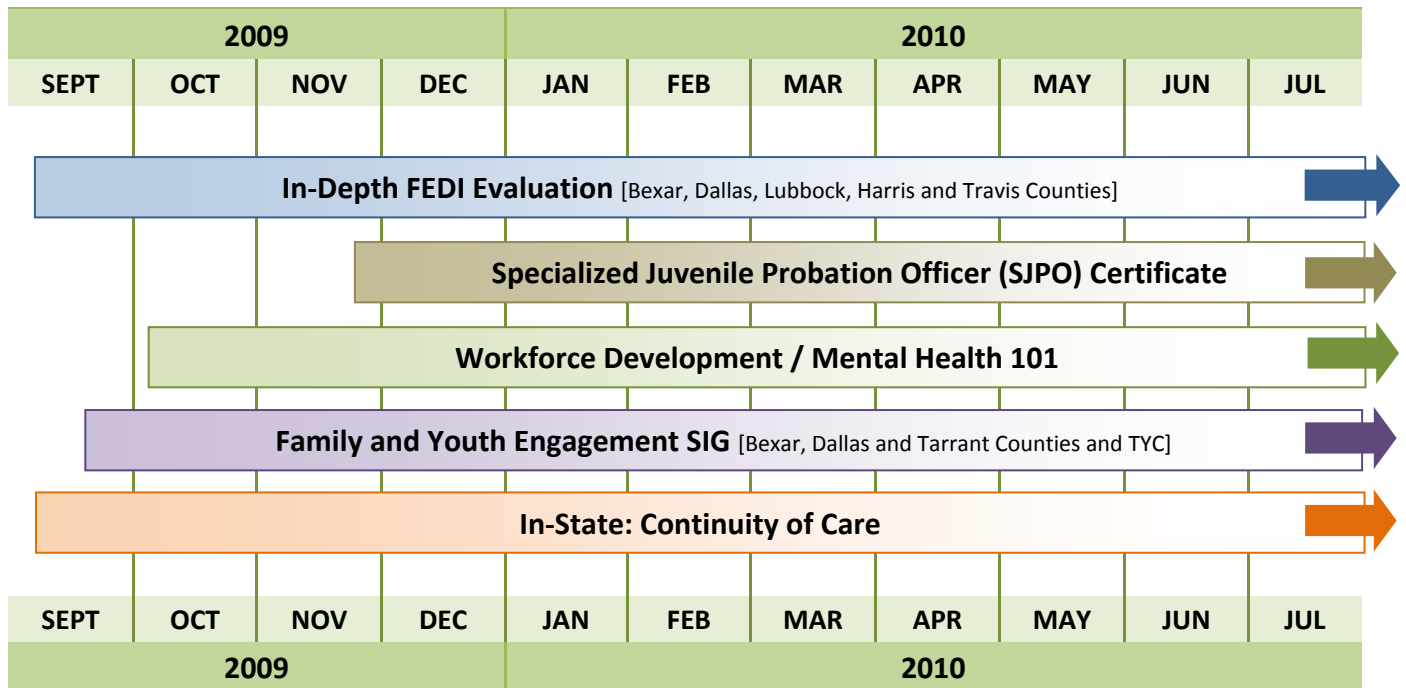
| 2009 | | | | 2010 | | | | | | |
|---|---|---|---|---|---|---|---|---|---|---|
| SEPT | OCT | NOV | DEC | JAN | FEB | MAR | APR | MAY | JUN | JUL |

In-Depth FEDI Evaluation [Bexar, Dallas, Lubbock, Harris and Travis Counties]

Specialized Juvenile Probation Officer (SJPO) Certificate

Workforce Development / Mental Health 101

Family and Youth Engagement SIG [Bexar, Dallas and Tarrant Counties and TYC]

In-State: Continuity of Care

| SEPT | OCT | NOV | DEC | JAN | FEB | MAR | APR | MAY | JUN | JUL |
|---|---|---|---|---|---|---|---|---|---|---|
| 2009 | | | | 2010 | | | | | | |